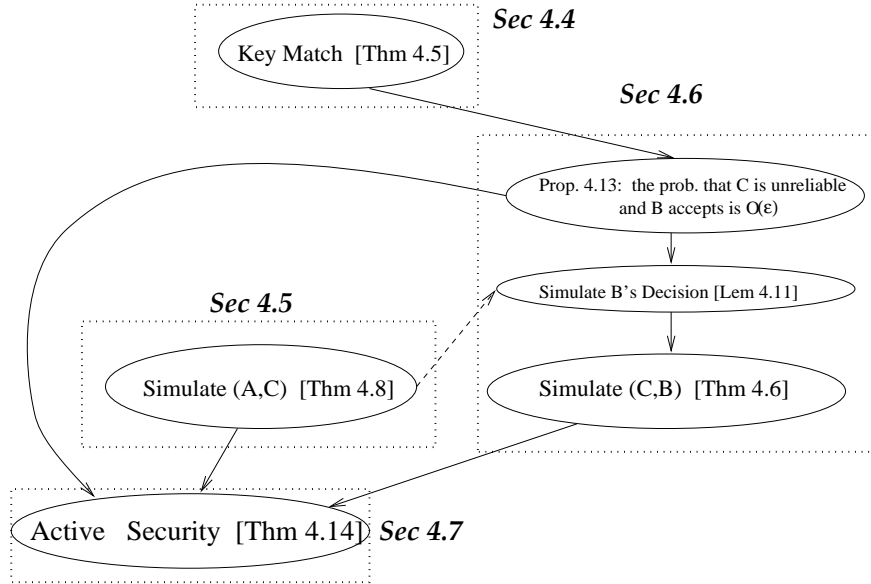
Sec 4.4

Key Match [Thm 4.5]

Sec 4.6

Prop. 4.13: the prob. that C is unreliable and B accepts is O($\epsilon$)

Simulate B's Decision [Lem 4.11]

Sec 4.5

Simulate (A,C) [Thm 4.8]

Simulate (C,B) [Thm 4.6]

Active Security [Thm 4.14]

Sec 4.7